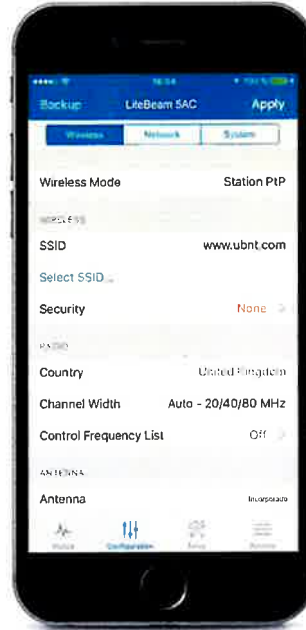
Backup LiteBeam 5AC Apply

Wireless Network System

Wireless Mode Station PtP

WIRELESS

SSID www.ubnt.com

Select SSID...

Security None

RADIO

Country United Kingdom

Channel Width Auto - 20/40/80 MHz

Control Frequency List Off

ANTENNA

Antenna Incorporated

Status Configuration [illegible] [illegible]